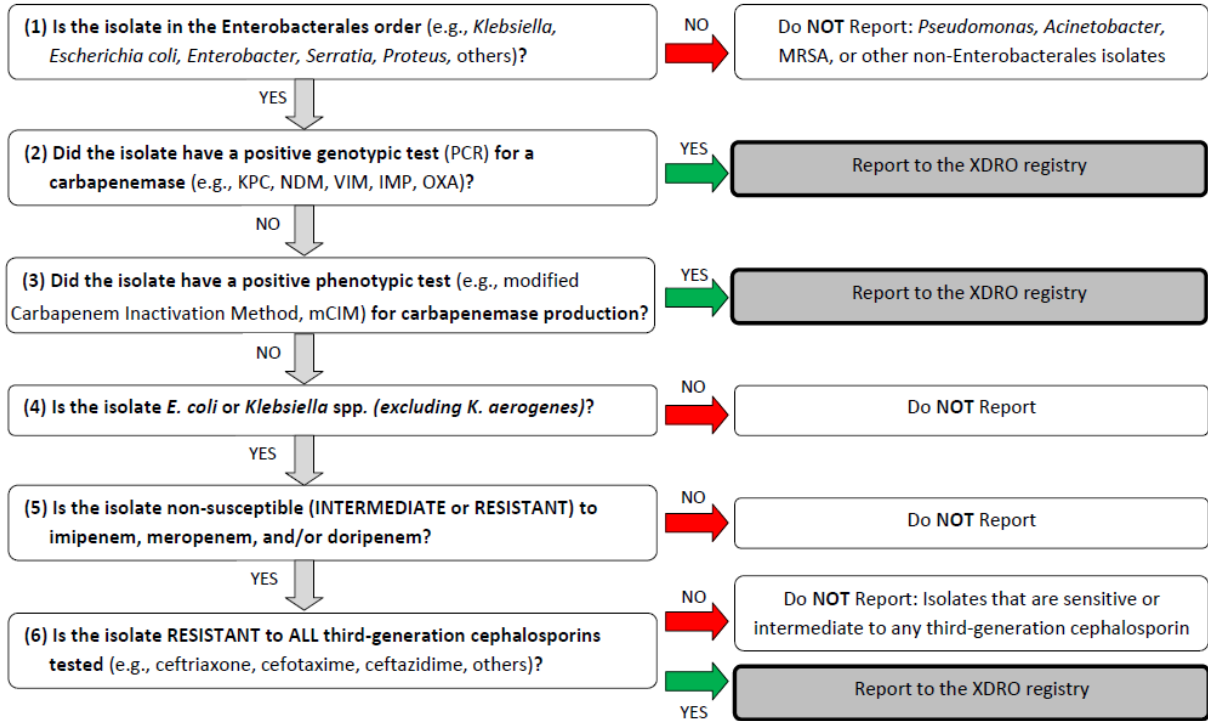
(1) Is the isolate in the Enterobacterales order (e.g., Klebsiella, Escherichia coli, Enterobacter, Serratia, Proteus, others)?

NO

Do NOT Report: Pseudomonas, Acinetobacter, MRSA, or other non-Enterobacterales isolates

YES

(2) Did the isolate have a positive genotypic test (PCR) for a carbapenemase (e.g., KPC, NDM, VIM, IMP, OXA)?

YES

Report to the XDRO registry

NO

(3) Did the isolate have a positive phenotypic test (e.g., modified Carbapenem Inactivation Method, mCIM) for carbapenemase production?

YES

Report to the XDRO registry

NO

(4) Is the isolate E. coli or Klebsiella spp. (excluding K. aerogenes)?

NO

Do NOT Report

YES

(5) Is the isolate non-susceptible (INTERMEDIATE or RESISTANT) to imipenem, meropenem, and/or doripenem?

NO

Do NOT Report

YES

(6) Is the isolate RESISTANT to ALL third-generation cephalosporins tested (e.g., ceftriaxone, cefotaxime, ceftazidime, others)?

NO

Do NOT Report: Isolates that are sensitive or intermediate to any third-generation cephalosporin

Report to the XDRO registry

YES